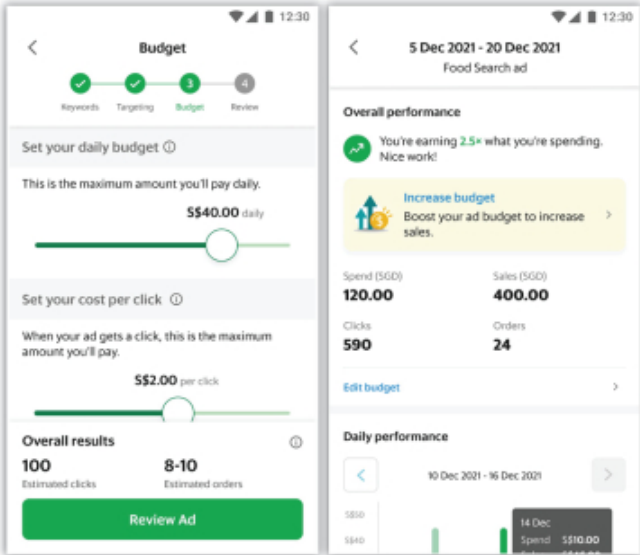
12:30

Budget

3 4

Keywords Targeting Budget Review

Set your daily budget ⓘ

This is the maximum amount you'll pay daily.

S$40.00 daily

Set your cost per click ⓘ

When your ad gets a click, this is the maximum amount you'll pay.

S$2.00 per click

Overall results ⓘ

100
Estimated clicks

8-10
Estimated orders

Review Ad

12:30

5 Dec 2021 - 20 Dec 2021
Food Search ad

Overall performance

You're earning 2.5× what you're spending. Nice work!

Increase budget
Boost your ad budget to increase sales.

Spend (SGD)
120.00

Sales (SGD)
400.00

Clicks
590

Orders
24

Edit budget

Daily performance

10 Dec 2021 - 16 Dec 2021

S$50

S$40

14 Dec
Spend S$10.00
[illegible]